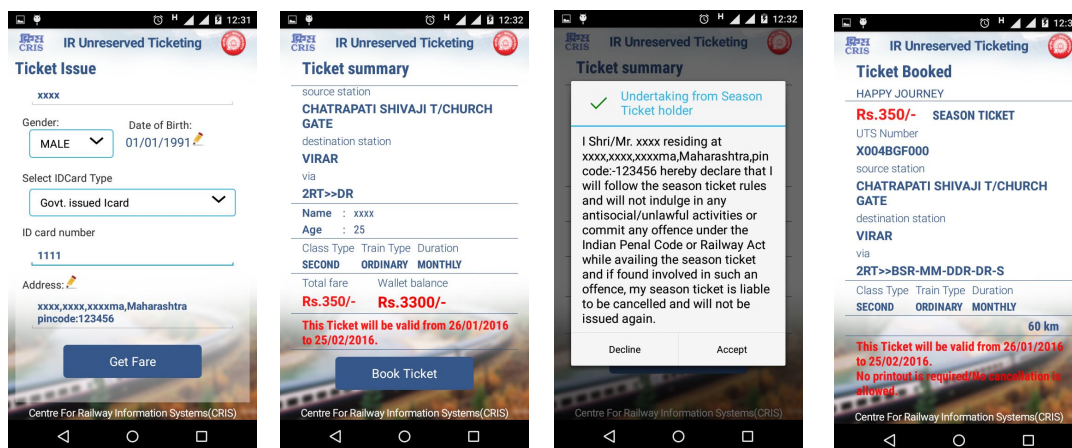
12:31
CRIS IR Unreserved Ticketing
Ticket Issue
xxxx
Gender:
MALE
Date of Birth:
01/01/1991
Select IDCard Type
Govt. issued Icard
ID card number
1111
Address:
xxxx,xxxx,xxxxma,Maharashtra pincode:123456
Get Fare
Centre For Railway Information Systems(CRIS)

12:32
CRIS IR Unreserved Ticketing
Ticket summary
source station
CHATRAPATI SHIVAJI T/CHURCH GATE
destination station
VIRAR
via
2RT>>DR
Name : xxxx
Age : 25
Class Type Train Type Duration
SECOND ORDINARY MONTHLY
Total fare Wallet balance
Rs.350/- Rs.3300/-
This Ticket will be valid from 26/01/2016 to 25/02/2016.
Book Ticket
Centre For Railway Information Systems(CRIS)

12:32
CRIS IR Unreserved Ticketing
Ticket summary
Undertaking from Season Ticket holder
I Shri/Mr. xxxx residing at xxxx,xxxx,xxxxma,Maharashtra,pin code:-123456 hereby declare that I will follow the season ticket rules and will not indulge in any antisocial/unlawful activities or commit any offence under the Indian Penal Code or Railway Act while availing the season ticket and if found involved in such an offence, my season ticket is liable to be cancelled and will not be issued again.
Decline Accept
Centre For Railway Information Systems(CRIS)

12:32
CRIS IR Unreserved Ticketing
Ticket Booked
HAPPY JOURNEY
Rs.350/- SEASON TICKET
UTS Number
X004BGF000
source station
CHATRAPATI SHIVAJI T/CHURCH GATE
destination station
VIRAR
via
2RT>>BSR-MM-DDR-DR-S
Class Type Train Type Duration
SECOND ORDINARY MONTHLY
60 km
This Ticket will be valid from 26/01/2016 to 25/02/2016.
No printout is required/No cancellation is allowed.
Centre For Railway Information Systems(CRIS)